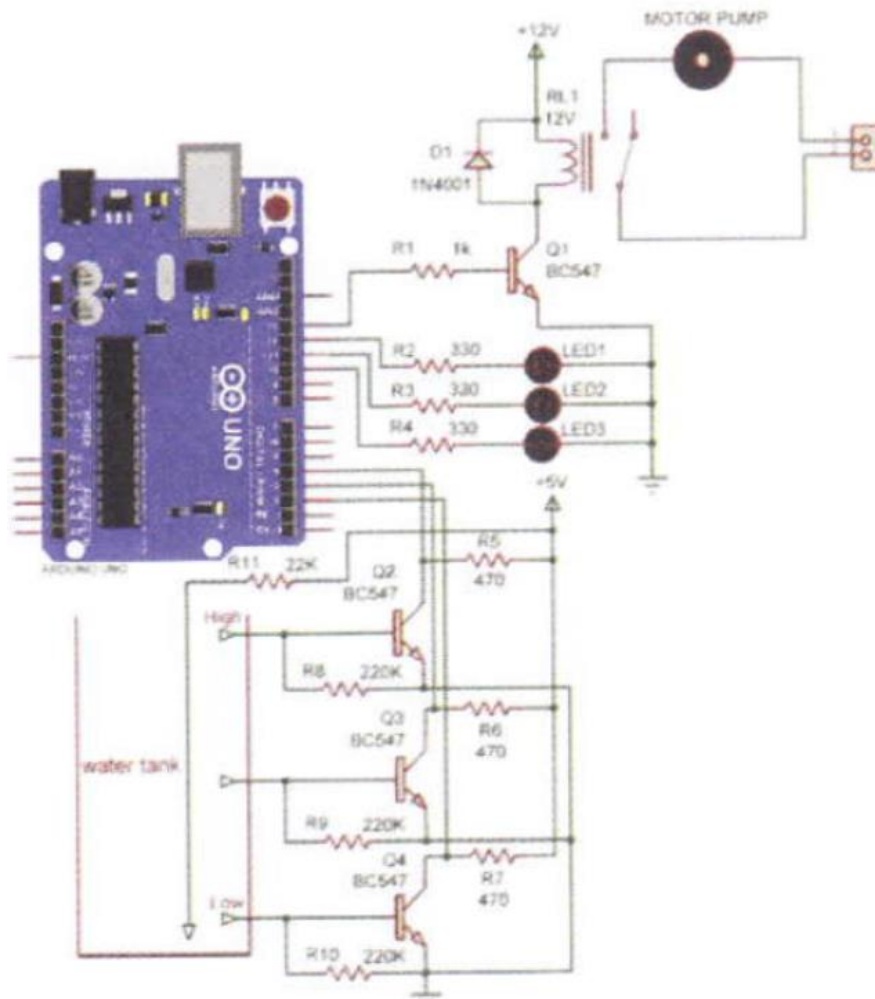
MOTOR PUMP
+12V
RL1
12V
D1
1N4001
R1 1k
Q1
BC547
R2 330
LED1
R3 330
LED2
R4 330
LED3
UNO
ARDUINO UNO
+5V
R5
470
R11 22K
Q2
BC547
High
R8 220K
Q3
BC547
R6
470
water tank
R9 220K
Q4
BC547
R7
470
Low
R10 220K